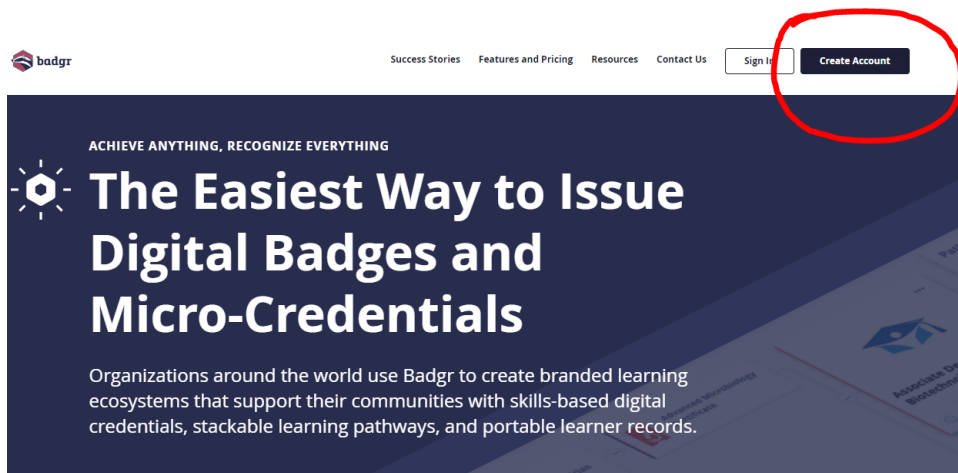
badgr

Success Stories Features and Pricing Resources Contact Us Sign In Create Account

ACHIEVE ANYTHING, RECOGNIZE EVERYTHING

The Easiest Way to Issue Digital Badges and Micro-Credentials

Organizations around the world use Badgr to create branded learning ecosystems that support their communities with skills-based digital credentials, stackable learning pathways, and portable learner records.

Advanced Microbiology Certificate

Associate De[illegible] Biotechn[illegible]

Pa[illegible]